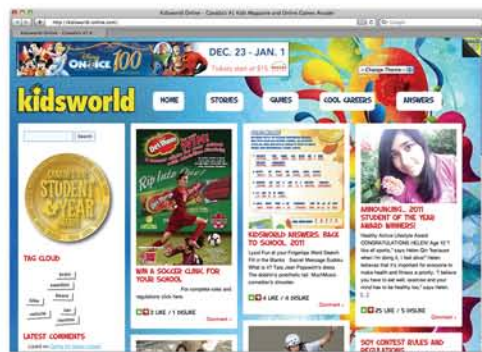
Kidsworld Online - Canada's #1 Kids Magazine and Online Games Arcade

http://kidsworld-online.com/

Google

Kidsworld Online - Canada's #1 K...

DISNEY ON ICE 100

DEC. 23 - JAN. 1

Tickets start at $15

-- Change Theme --

kidsworld

HOME

STORIES

GAMES

COOL CAREERS

ANSWERS

Search

STUDENT OF THE YEAR

TAG CLOUD

LATEST COMMENTS

Del Monte

Rip Into Play!

WIN A SOCCER CLINIC FOR YOUR SCHOOL

For complete rules and regulations click here.

2 LIKE / 1 DISLIKE

Comment »

KIDSWORLD ANSWERS: BACK TO SCHOOL 2011

4 LIKE / 4 DISLIKE

Comment »

ANNOUNCING... 2011 STUDENT OF THE YEAR AWARD WINNERS!

Healthy Active Lifestyle Award CONGRATULATIONS HELEN! Age 10 "I like all sports," says Helen Qin Yan...

SOY CONTEST RULES AND REGULATIONS